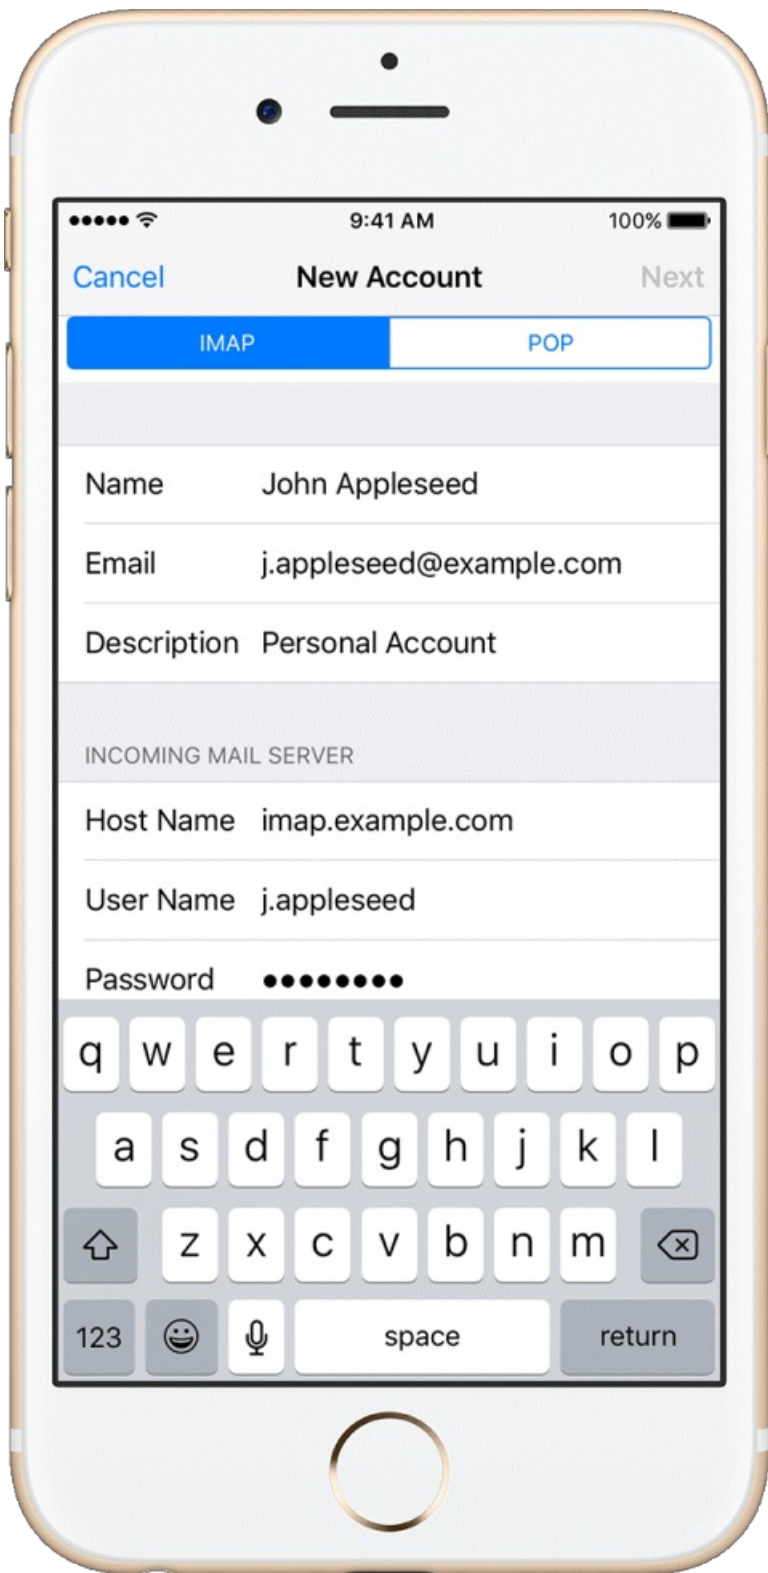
●●●●● 9:41 AM 100%

Cancel New Account Next

IMAP POP

Name John Appleseed

Email j.appleseed@example.com

Description Personal Account

INCOMING MAIL SERVER

Host Name imap.example.com

User Name j.appleseed

Password ●●●●●●●●●

q w e r t y u i o p

a s d f g h j k l

z x c v b n m

123 space return